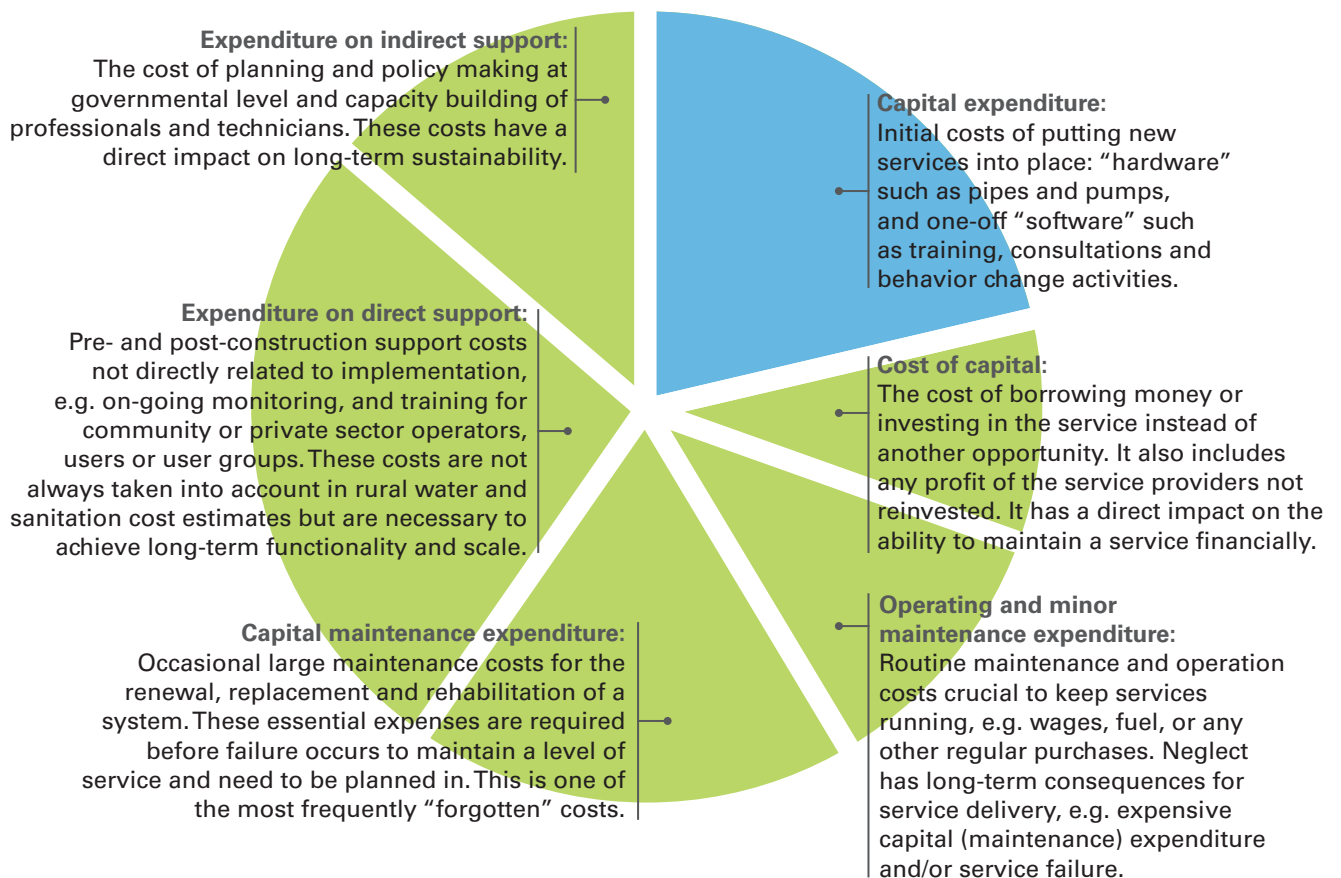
**Expenditure on indirect support:**
The cost of planning and policy making at governmental level and capacity building of professionals and technicians. These costs have a direct impact on long-term sustainability.

**Capital expenditure:**
Initial costs of putting new services into place: “hardware” such as pipes and pumps, and one-off “software” such as training, consultations and behavior change activities.

**Expenditure on direct support:**
Pre- and post-construction support costs not directly related to implementation, e.g. on-going monitoring, and training for community or private sector operators, users or user groups. These costs are not always taken into account in rural water and sanitation cost estimates but are necessary to achieve long-term functionality and scale.

**Cost of capital:**
The cost of borrowing money or investing in the service instead of another opportunity. It also includes any profit of the service providers not reinvested. It has a direct impact on the ability to maintain a service financially.

**Capital maintenance expenditure:**
Occasional large maintenance costs for the renewal, replacement and rehabilitation of a system. These essential expenses are required before failure occurs to maintain a level of service and need to be planned in. This is one of the most frequently “forgotten” costs.

**Operating and minor maintenance expenditure:**
Routine maintenance and operation costs crucial to keep services running, e.g. wages, fuel, or any other regular purchases. Neglect has long-term consequences for service delivery, e.g. expensive capital (maintenance) expenditure and/or service failure.